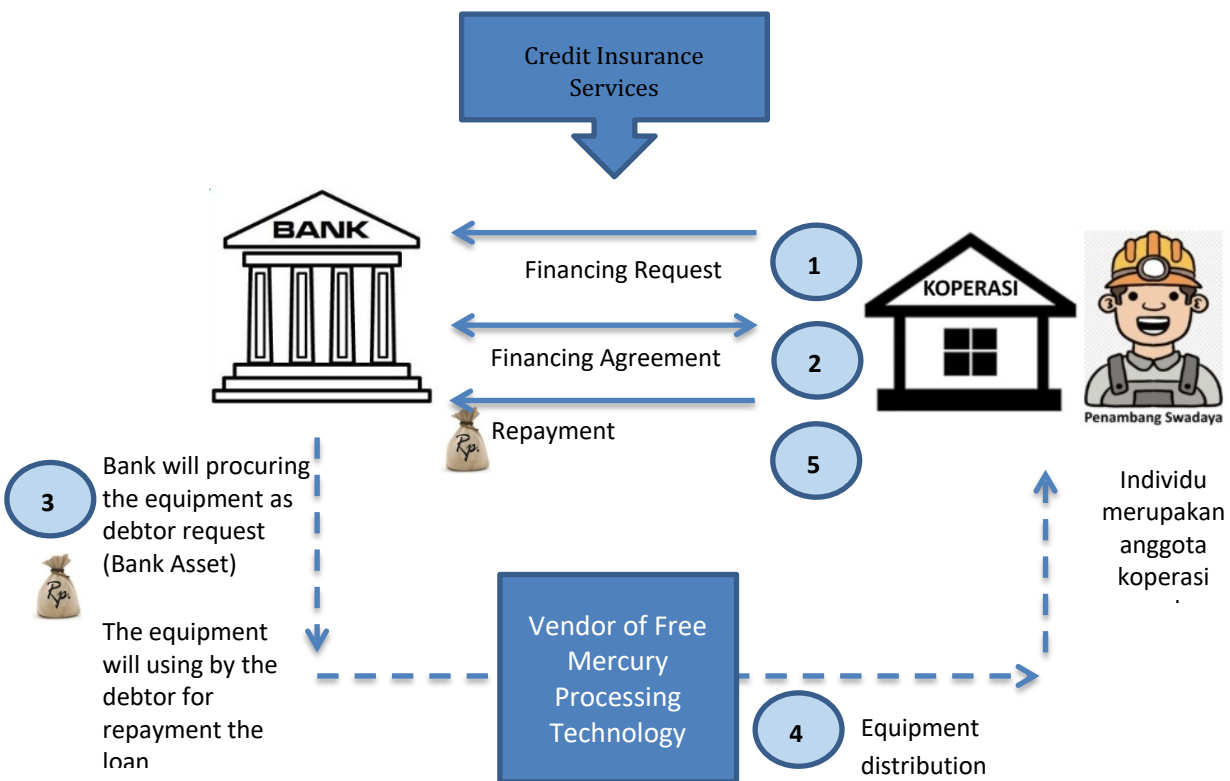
Credit Insurance Services

BANK

1

Financing Request

KOPERASI

2

Financing Agreement

Rp.

Repayment

5

Penambang Swadaya

3

Bank will procuring the equipment as debtor request (Bank Asset)

Rp.

The equipment will using by the debtor for repayment the loan

Individu merupakan anggota koperasi

Vendor of Free Mercury Processing Technology

4

Equipment distribution